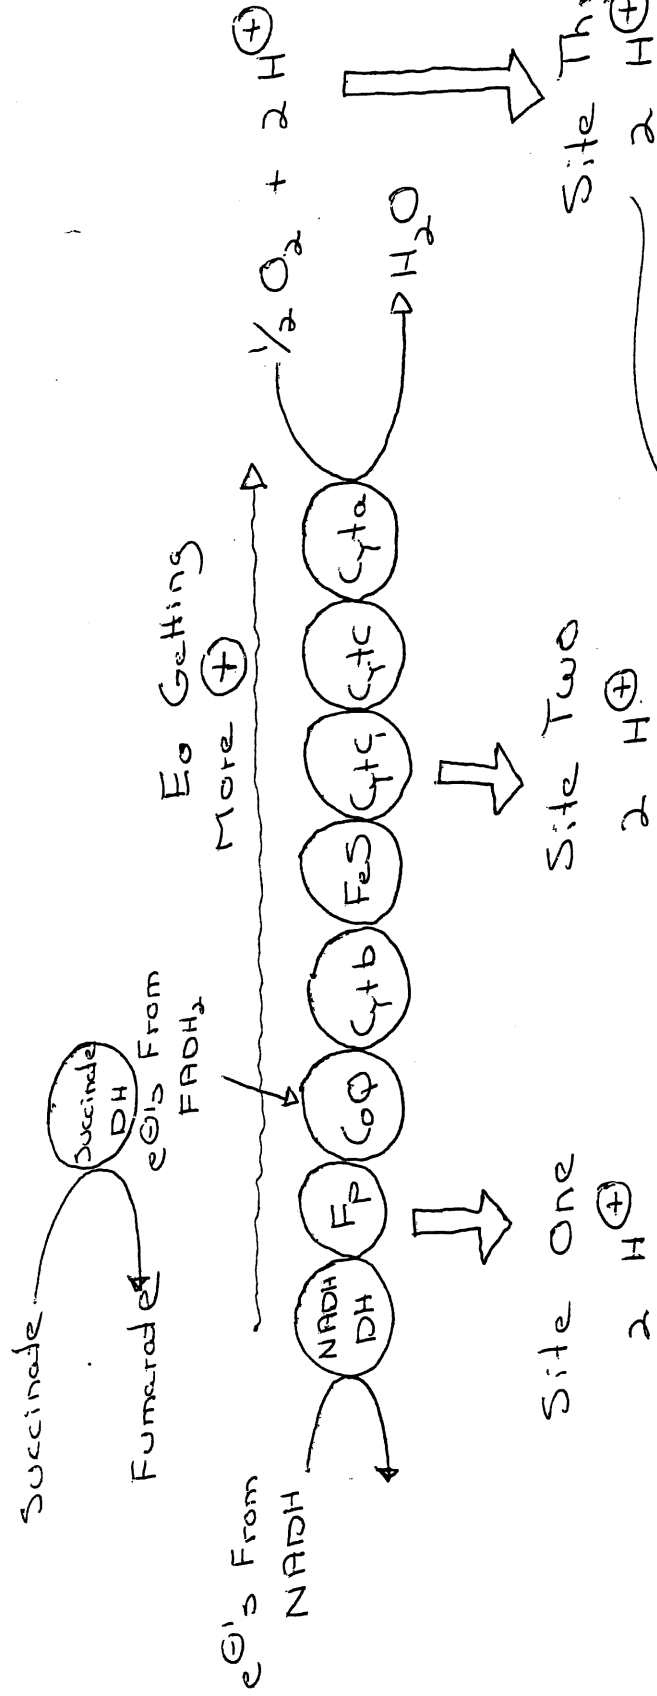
Succinate
Fumarate
Succinate DH
$e^{\ominus}$'s From $FADH_2$
$e^{\ominus}$'s From NADH
NADH DH
Fp
CoQ
Cyt b
FeS
Cyt $c_1$
Cyt c
Cyt a
Eo Getting More $\oplus$
$\frac{1}{2}O_2 + 2H^{\oplus}$
$H_2O$
Site One
$2H^{\oplus}$
Site Two
$2H^{\oplus}$
Site Th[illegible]
$2H^{\oplus}$